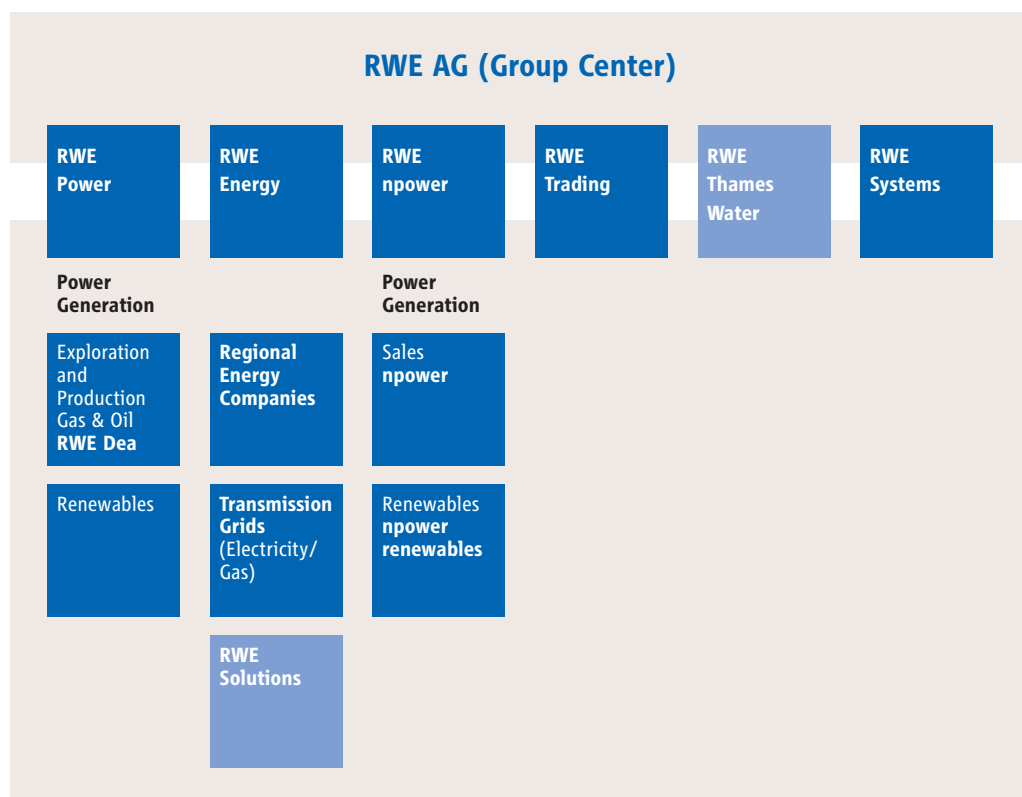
RWE AG (Group Center)

RWE Power

RWE Energy

RWE npower

RWE Trading

RWE Thames Water

RWE Systems

Power Generation

Exploration and Production Gas & Oil **RWE Dea**

Renewables

Regional Energy Companies

Transmission Grids (Electricity/ Gas)

RWE Solutions

Power Generation

Sales **npower**

Renewables **npower renewables**